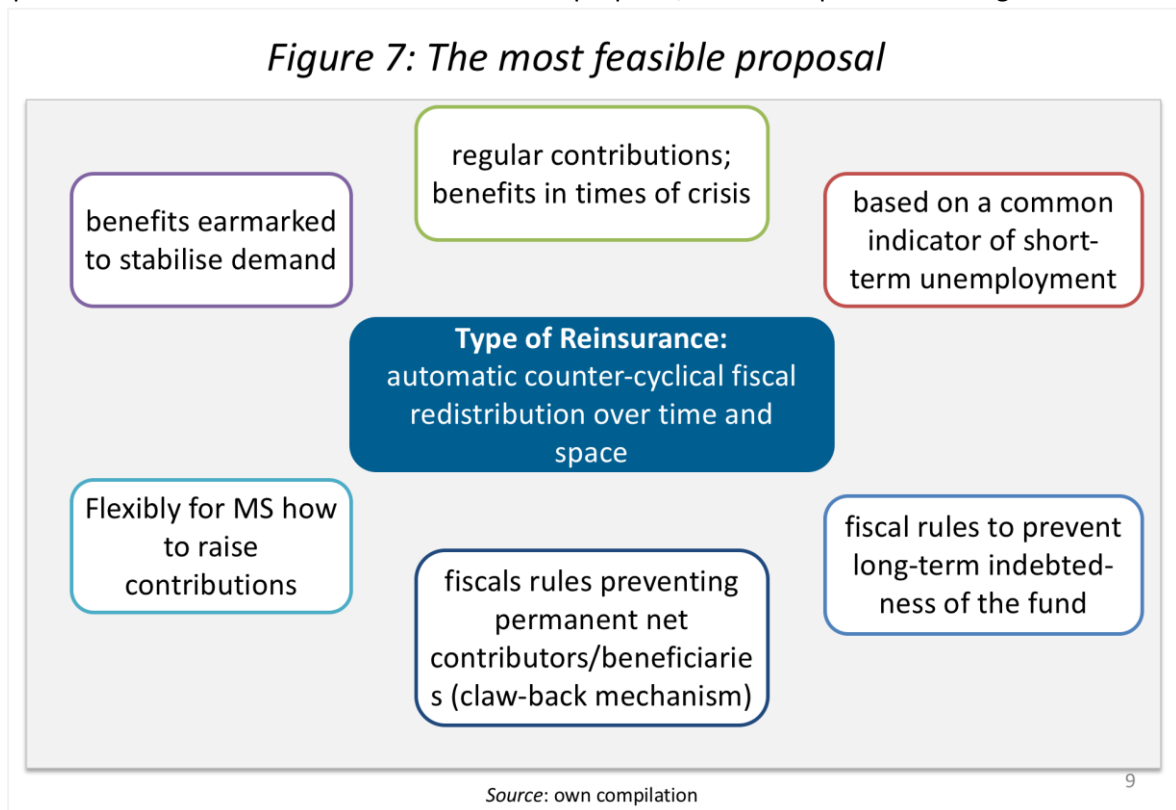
Figure 7: The most feasible proposal

regular contributions; benefits in times of crisis

benefits earmarked to stabilise demand

based on a common indicator of short-term unemployment

Type of Reinsurance: automatic counter-cyclical fiscal redistribution over time and space

Flexibly for MS how to raise contributions

fiscal rules to prevent long-term indebtedness of the fund

fiscals rules preventing permanent net contributors/beneficiaries (claw-back mechanism)

9

Source: own compilation